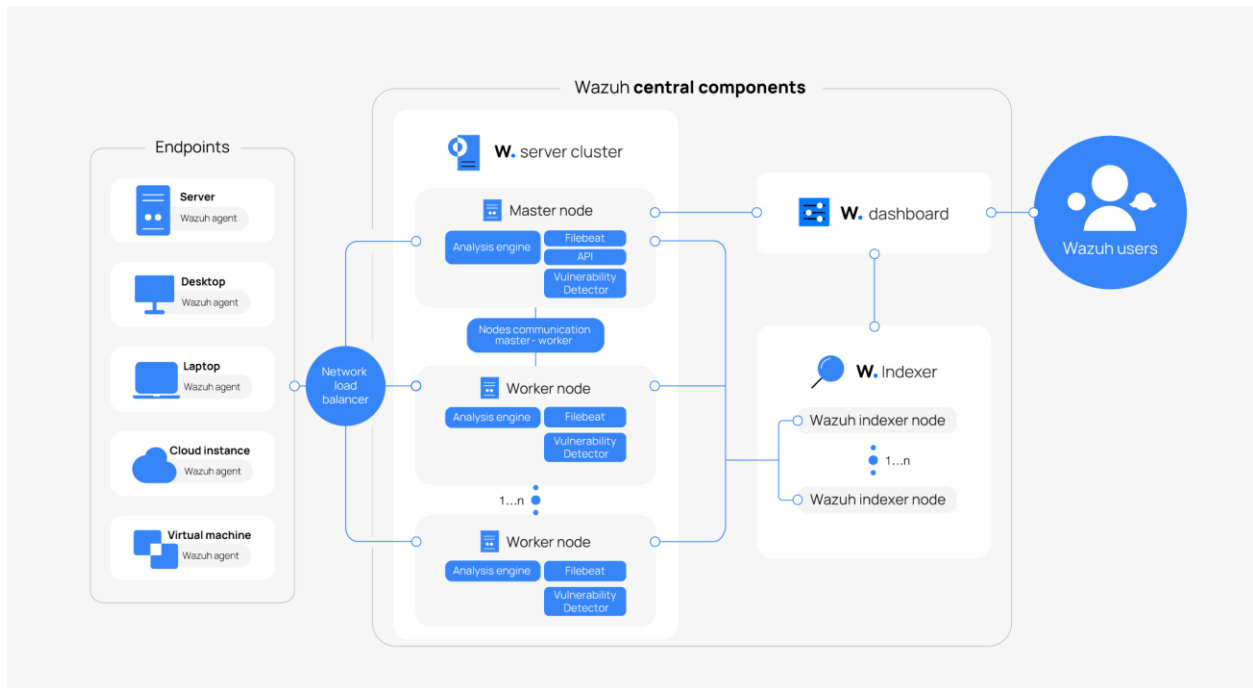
Wazuh **central components**

Endpoints

Server
Wazuh agent

Desktop
Wazuh agent

Laptop
Wazuh agent

Cloud instance
Wazuh agent

Virtual machine
Wazuh agent

Network load balancer

W. server cluster

Master node
Analysis engine
Filebeat
API
Vulnerability Detector

Nodes communication master - worker

Worker node
Analysis engine
Filebeat
Vulnerability Detector

1...n

Worker node
Analysis engine
Filebeat
Vulnerability Detector

W. dashboard

Wazuh users

W. Indexer

Wazuh indexer node

1...n

Wazuh indexer node